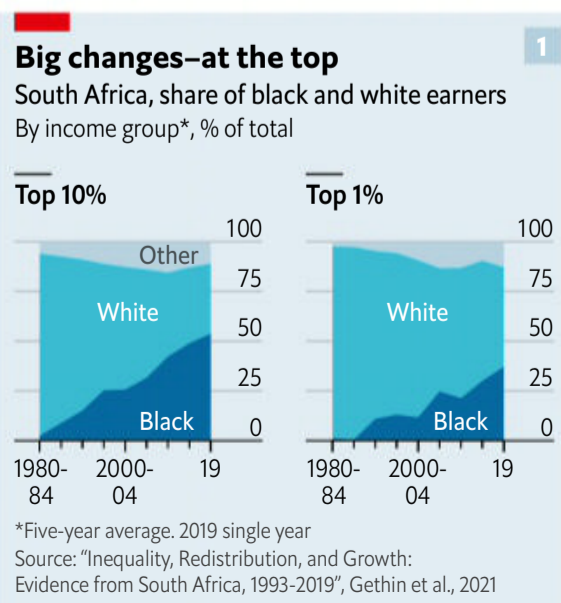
Big changes–at the top

1

South Africa, share of black and white earners

By income group*, % of total

Top 10%

100
75
50
25
0

Other

White

Black

1980-84
2000-04
19

Top 1%

100
75
50
25
0

White

Black

1980-84
2000-04
19

*Five-year average. 2019 single year
Source: "Inequality, Redistribution, and Growth: Evidence from South Africa, 1993-2019", Gethin et al., 2021